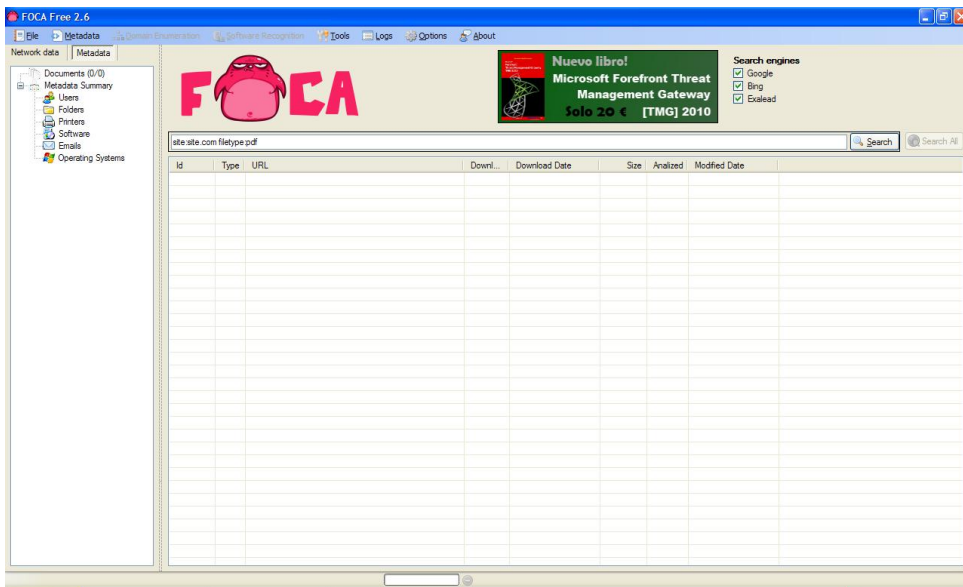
FOCA Free 2.6

File Metadata Domain Enumeration Software Recognition Tools Logs Options About

Network data Metadata

Documents (0/0)
Metadata Summary
Users
Folders
Printers
Software
Emails
Operating Systems

FOCA

Nuevo libro!
Microsoft Forefront Threat Management Gateway
Solo 20 € [TMG] 2010

Search engines
Google
Bing
Exalead

site:site.com filetype:pdf

Search Search All

| Id | Type | URL | Downl... | Download Date | Size | Analized | Modified Date |
|---|---|---|---|---|---|---|---|